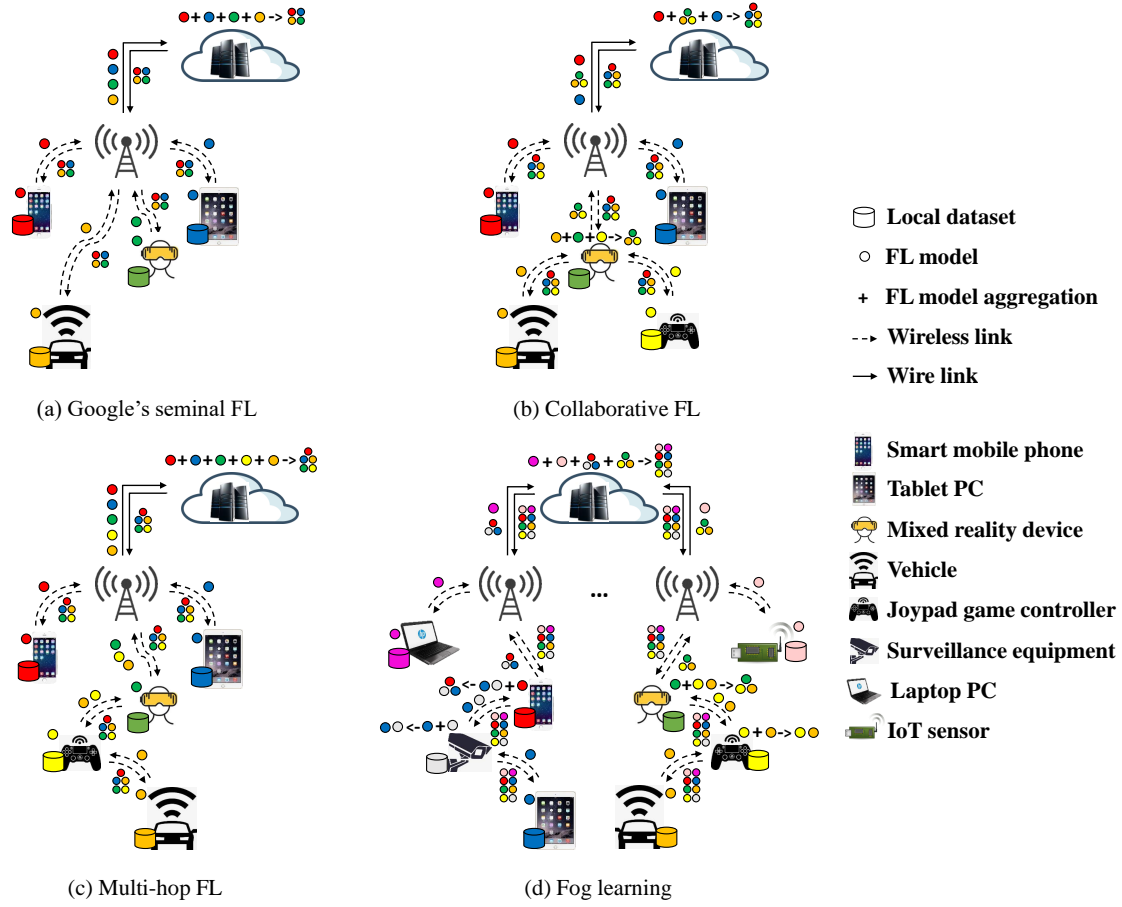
Local dataset

FL model

+ FL model aggregation

Wireless link

Wire link

(a) Google's seminal FL

(b) Collaborative FL

Smart mobile phone

Tablet PC

Mixed reality device

Vehicle

Joypad game controller

Surveillance equipment

Laptop PC

IoT sensor

...

(c) Multi-hop FL

(d) Fog learning